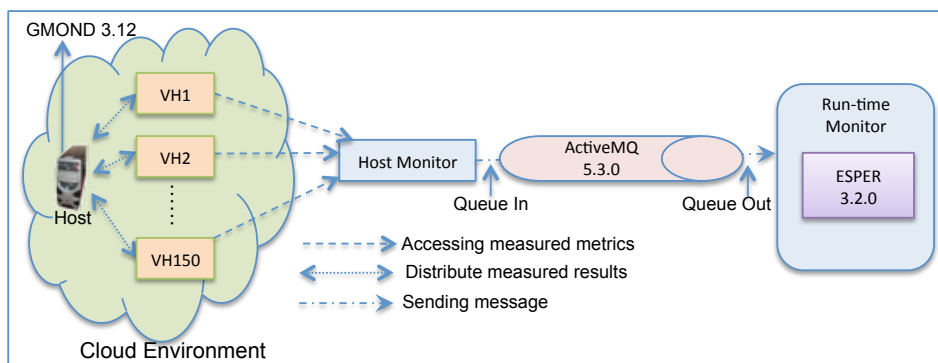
GMOND 3.12

VH1

VH2

⋮

VH150

Host

Host Monitor

ActiveMQ 5.3.0

Queue In

Queue Out

Run-time Monitor

ESPER 3.2.0

Accessing measured metrics

Distribute measured results

Sending message

Cloud Environment